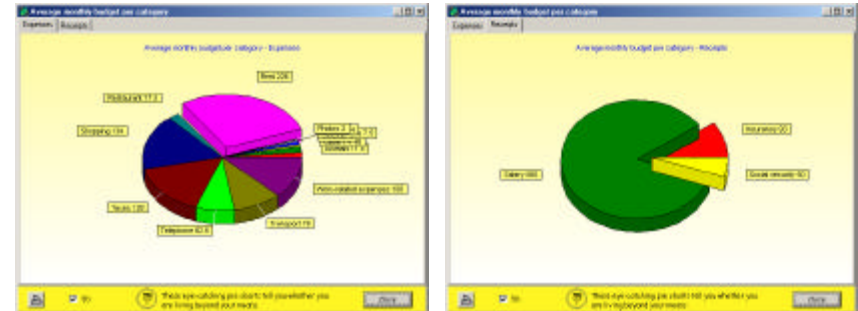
Average monthly budget per category

Expenses | Receipts

Average monthly budget per category - Expenses

Beer 226

Restaurant 117.2

Shopping 134

Photos 2

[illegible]

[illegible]

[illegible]

Auto-related expenses 100

Taxes 120

Telephone 62.5

Transport 79

3D

These eye-catching pie charts tell you whether you are living beyond your means

Close

Average monthly budget per category

Expenses | Receipts

Average monthly budget per category - Receipts

Insurance 20

Salary 600

Social security 50

3D

These eye-catching pie charts tell you whether you are living beyond your means

Close